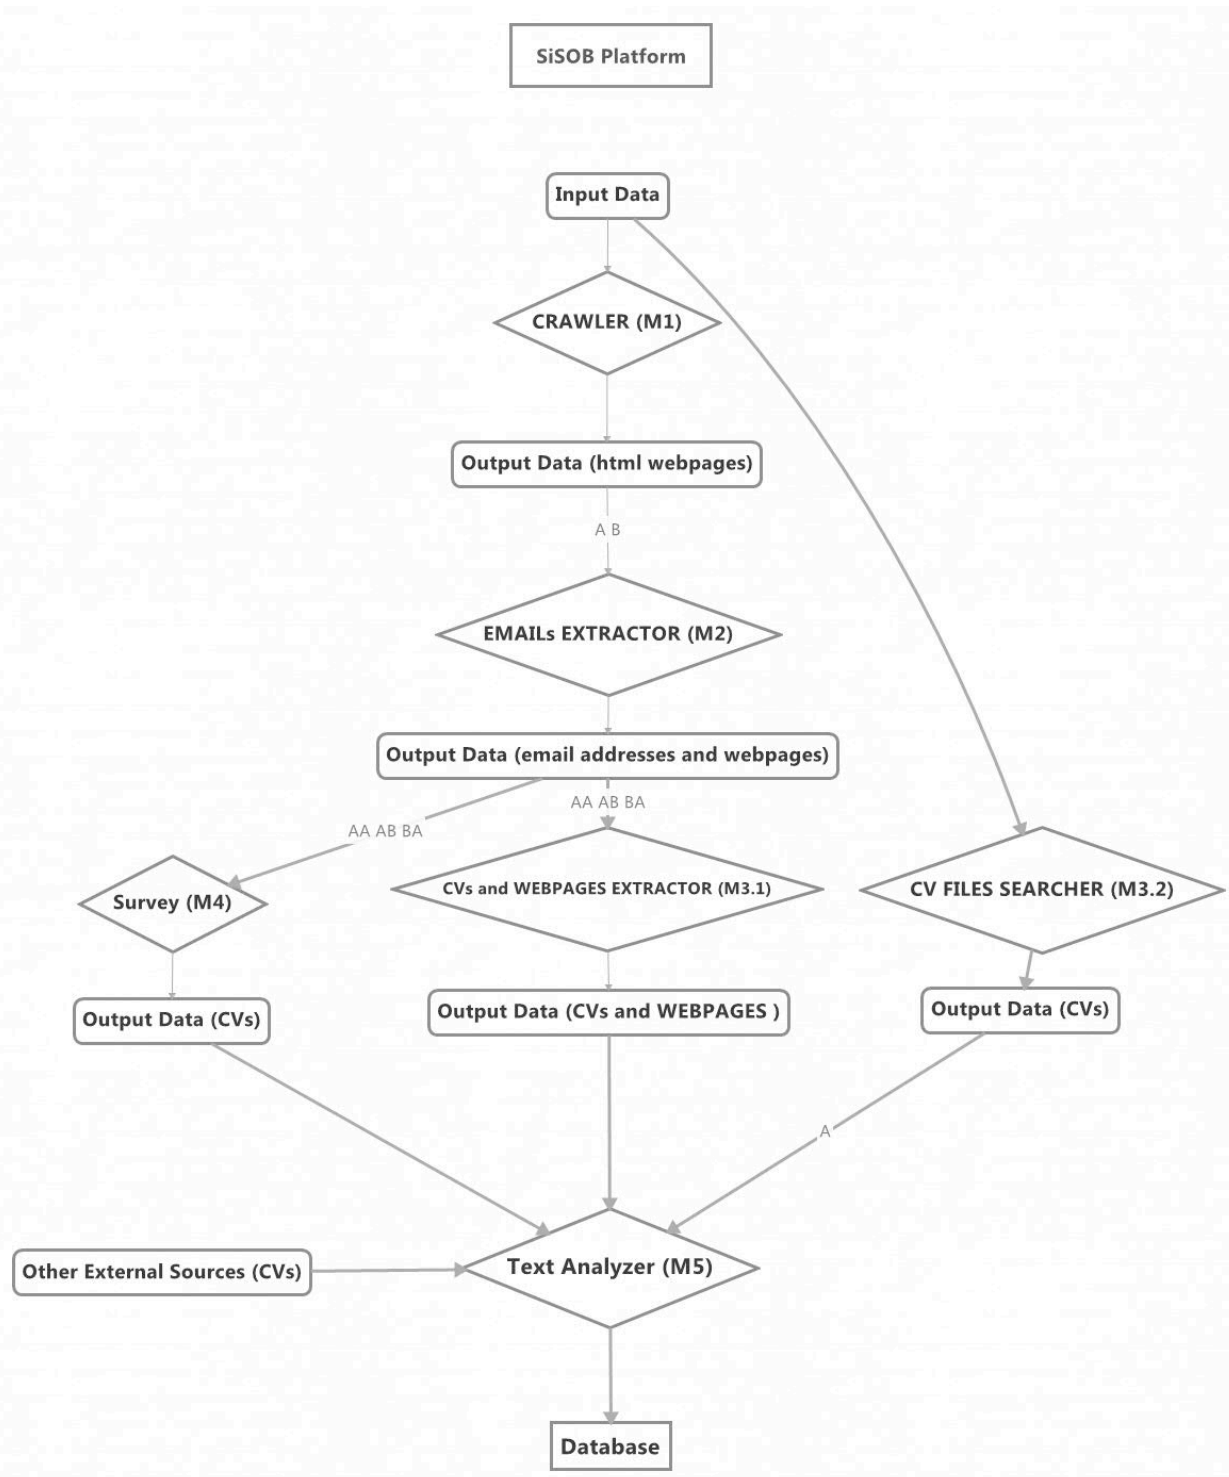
SiSOB Platform

Input Data

CRAWLER (M1)

Output Data (html webpages)

A B

EMAILs EXTRACTOR (M2)

Output Data (email addresses and webpages)

AA AB BA

AA AB BA

Survey (M4)

CVs and WEBPAGES EXTRACTOR (M3.1)

CV FILES SEARCHER (M3.2)

Output Data (CVs)

Output Data (CVs and WEBPAGES )

Output Data (CVs)

A

Other External Sources (CVs)

Text Analyzer (M5)

Database